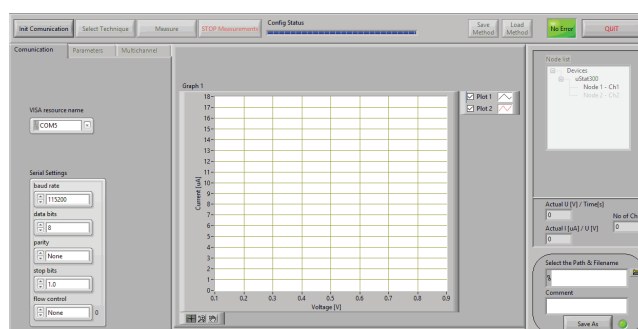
Init Comunication | Select Technique | Measure | STOP Measurements | Config Status | Save Method | Load Method | No Error | QUIT

Comunication | Parameters | Multichannel

VISA resource name
COM5

Serial Settings
baud rate
115200
data bits
8
parity
None
stop bits
1.0
flow control
None
0

Graph 1
Plot 1
Plot 2

18
17
16
15
14
13
12
11
10
9
8
7
6
5
4
3
2
1
0

Current [uA]

0.1 0.2 0.3 0.4 0.5 0.6 0.7 0.8 0.9
Voltage [V]

Node list
Devices
uStat300
Node 1 - Ch1
Node 2 - Ch2

Actual U [V] / Time[s]
0
No of Ch
0
Actual I [uA] / U [V]
0

Select the Path & Filename
%
Comment

Save As